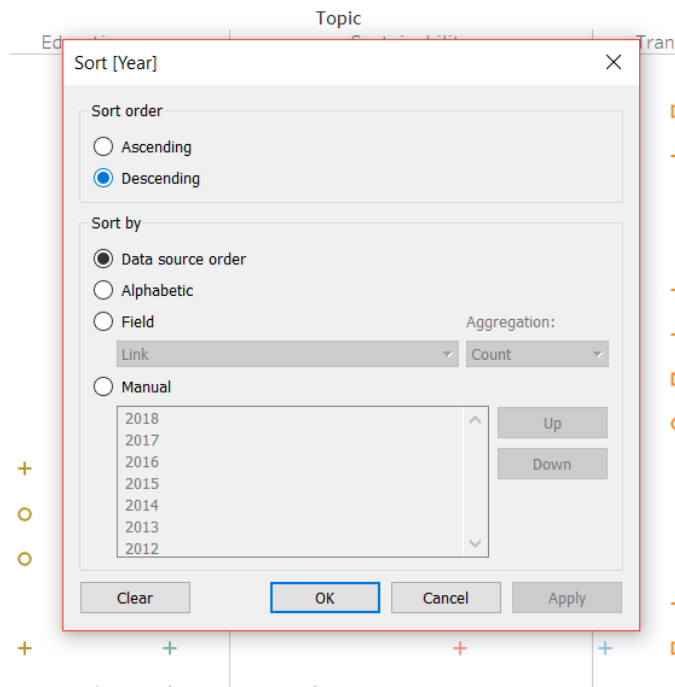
Topic

Ed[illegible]

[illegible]

Tran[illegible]

Sort [Year]

Sort order

Ascending

Descending

Sort by

Data source order

Alphabetic

Field

Aggregation:

Link

Count

Manual

2018
2017
2016
2015
2014
2013
2012

Up

Down

Clear

OK

Cancel

Apply